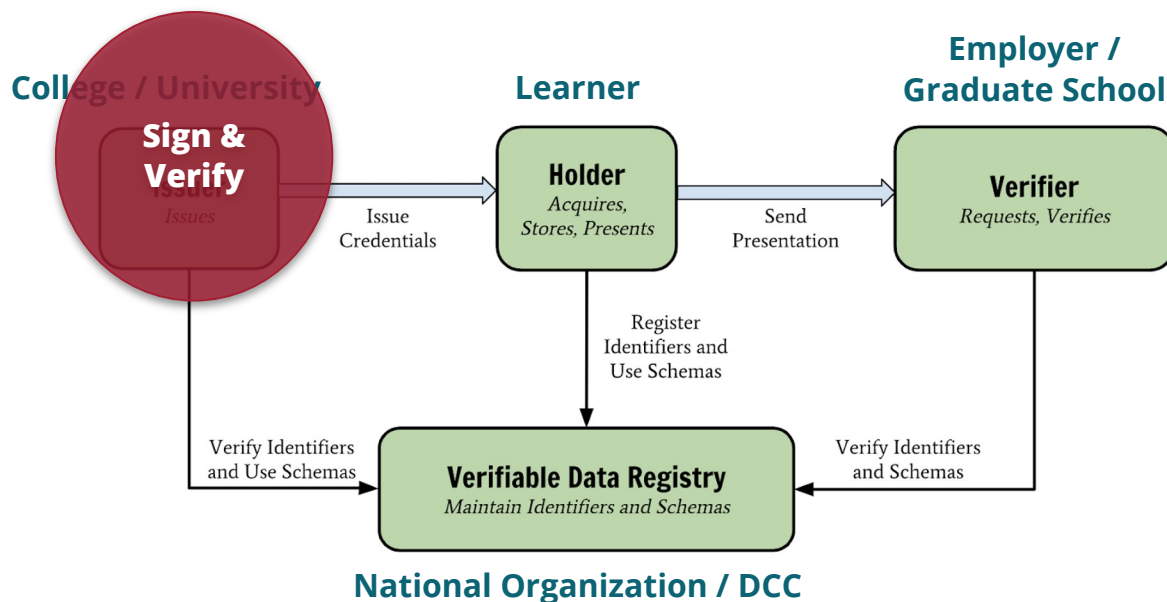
College / University

Sign & Verify

Issuer
Issues

Learner

Employer / Graduate School

Issue Credentials

Holder
Acquires, Stores, Presents

Send Presentation

Verifier
Requests, Verifies

Register Identifiers and Use Schemas

Verify Identifiers and Use Schemas

Verifiable Data Registry
Maintain Identifiers and Schemas

Verify Identifiers and Schemas

National Organization / DCC